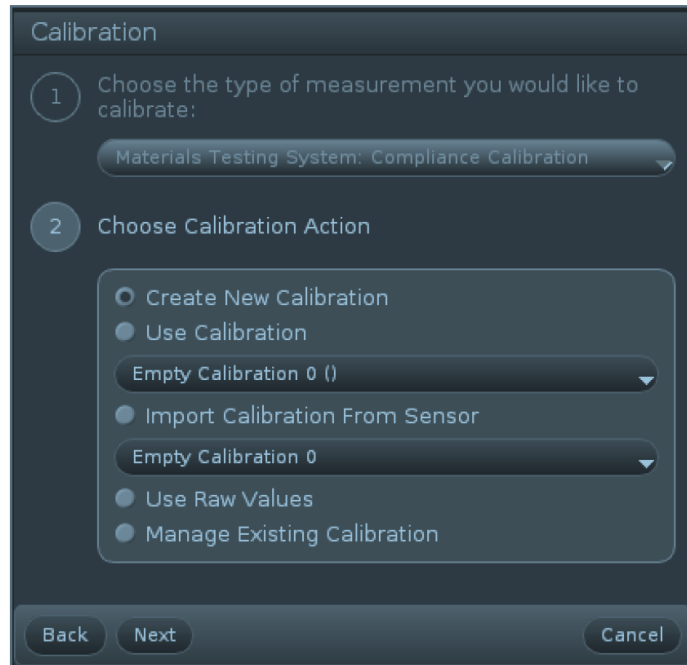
Calibration

1 Choose the type of measurement you would like to calibrate:

Materials Testing System: Compliance Calibration

2 Choose Calibration Action

Create New Calibration
Use Calibration
Empty Calibration 0 ()
Import Calibration From Sensor
Empty Calibration 0
Use Raw Values
Manage Existing Calibration

Back Next Cancel